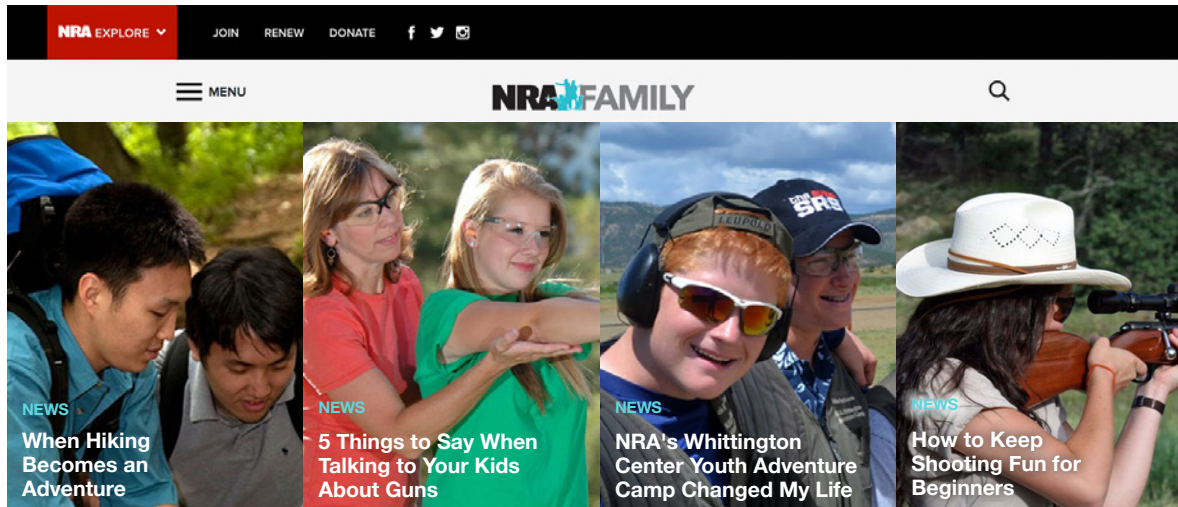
NRA EXPLORE

JOIN RENEW DONATE

MENU

NRA FAMILY

NEWS
When Hiking Becomes an Adventure

NEWS
5 Things to Say When Talking to Your Kids About Guns

LEUPOLD

SRS

NEWS
NRA's Whittington Center Youth Adventure Camp Changed My Life

NEWS
How to Keep Shooting Fun for Beginners